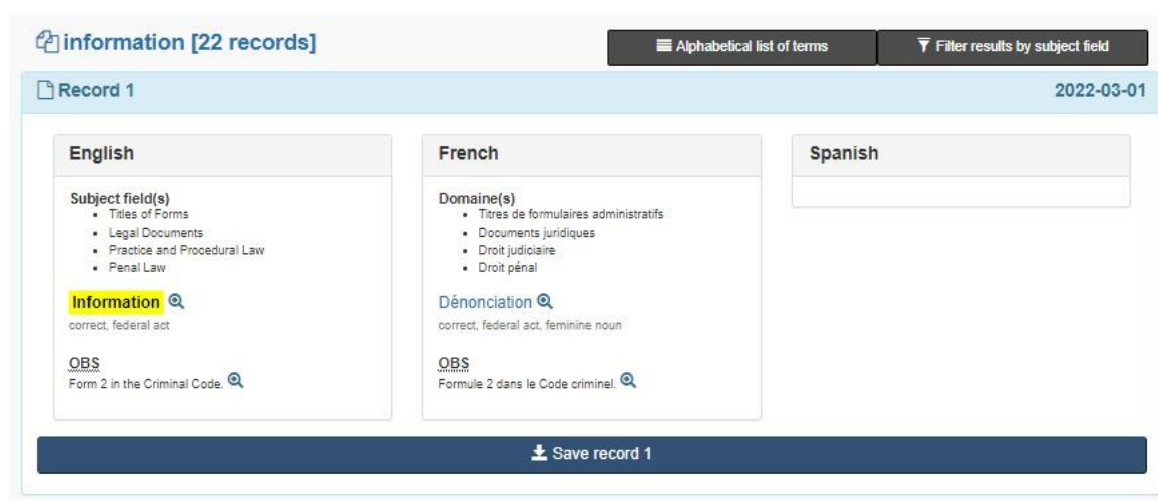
information [22 records]

Alphabetical list of terms

Filter results by subject field

Record 1

2022-03-01

English

Subject field(s)
- Titles of Forms
- Legal Documents
- Practice and Procedural Law
- Penal Law

Information

correct, federal act

OBS
Form 2 in the Criminal Code.

French

Domaine(s)
- Titres de formulaires administratifs
- Documents juridiques
- Droit judiciaire
- Droit pénal

Dénonciation

correct, federal act, feminine noun

OBS
Formule 2 dans le Code criminel.

Spanish

Save record 1